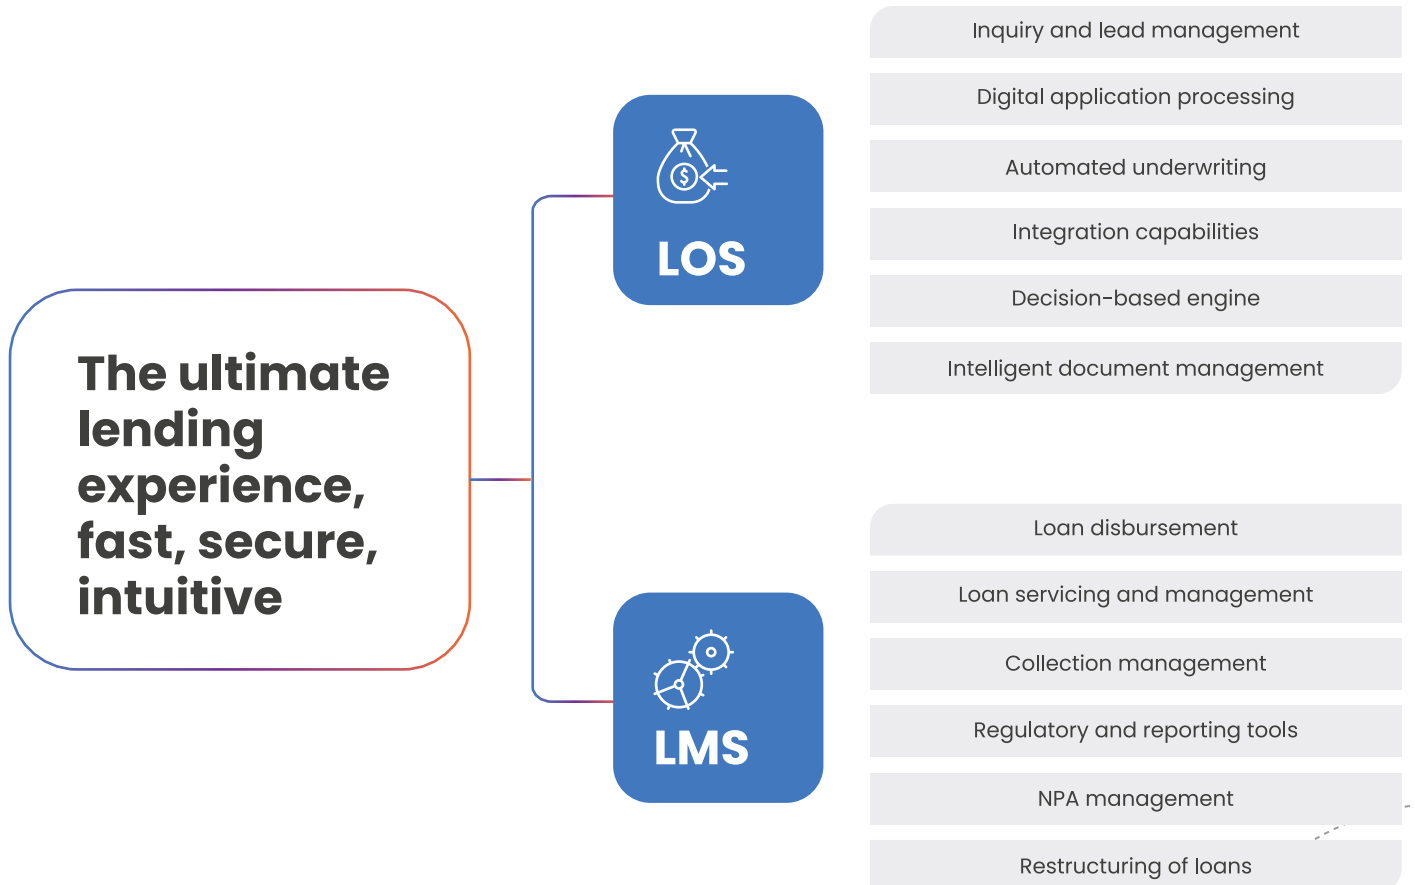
The ultimate lending experience, fast, secure, intuitive

LOS

Inquiry and lead management

Digital application processing

Automated underwriting

Integration capabilities

Decision-based engine

Intelligent document management

LMS

Loan disbursement

Loan servicing and management

Collection management

Regulatory and reporting tools

NPA management

Restructuring of loans